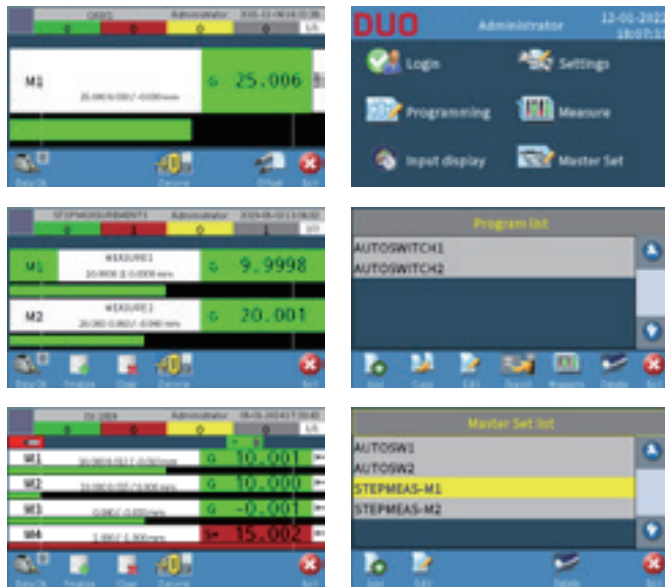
Administrator
M1
G 25.006
DUO
Administrator
12-01-2021
Login
Settings
Programming
Measure
Input display
Master Set
STEPMEASUREMENTS Administrator
M1
MEASURE1
G 9.9998
M2
MEASURE2
G 20.001
Program list
AUTOSWITCH1
AUTOSWITCH2
Administrator
M1
G 10.001
M2
G 10.000
M3
G -0.001
M4
15.002
Master Set list
AUTOSW1
AUTOSW2
STEPMEAS-M1
STEPMEAS-M2